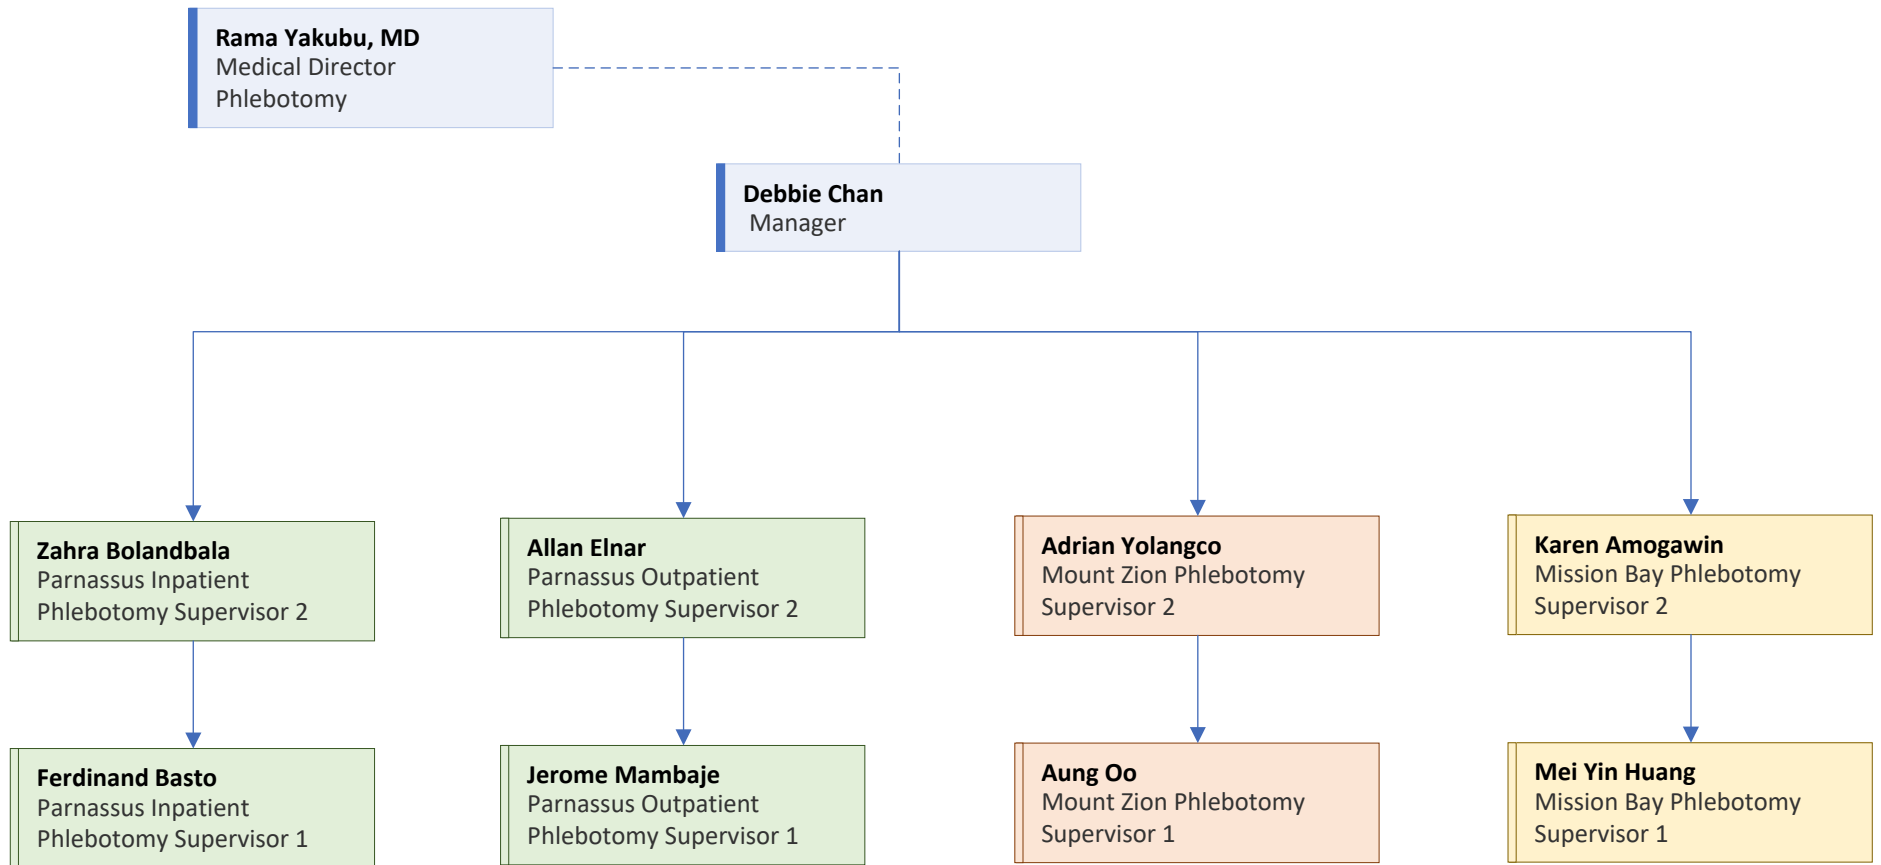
**Rama Yakubu, MD**
Medical Director
Phlebotomy

**Debbie Chan**
Manager

**Zahra Bolandbala**
Parnassus Inpatient
Phlebotomy Supervisor 2

**Allan Elnar**
Parnassus Outpatient
Phlebotomy Supervisor 2

**Adrian Yolangco**
Mount Zion Phlebotomy
Supervisor 2

**Karen Amogawin**
Mission Bay Phlebotomy
Supervisor 2

**Ferdinand Basto**
Parnassus Inpatient
Phlebotomy Supervisor 1

**Jerome Mambaje**
Parnassus Outpatient
Phlebotomy Supervisor 1

**Aung Oo**
Mount Zion Phlebotomy
Supervisor 1

**Mei Yin Huang**
Mission Bay Phlebotomy
Supervisor 1